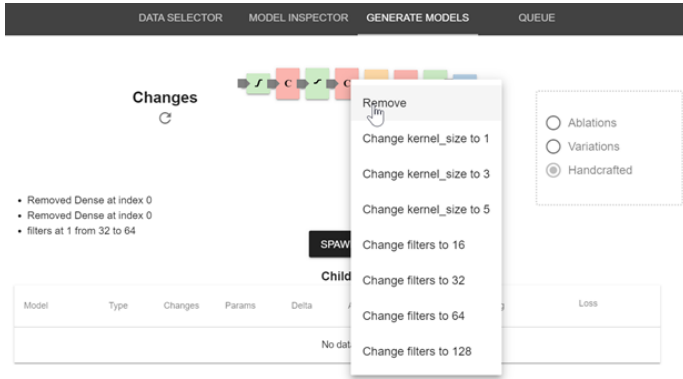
DATA SELECTOR MODEL INSPECTOR GENERATE MODELS QUEUE

Changes

C C

Remove

Change kernel_size to 1

Change kernel_size to 3

Change kernel_size to 5

Change filters to 16

Change filters to 32

Change filters to 64

Change filters to 128

Ablations

Variations

Handcrafted

• Removed Dense at index 0
• Removed Dense at index 0
• filters at 1 from 32 to 64

SPAW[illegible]

Child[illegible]

| Model | Type | Changes | Params | Delta | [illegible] | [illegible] | Loss |
|---|---|---|---|---|---|---|---|
| | | | | No dat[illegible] | | | |